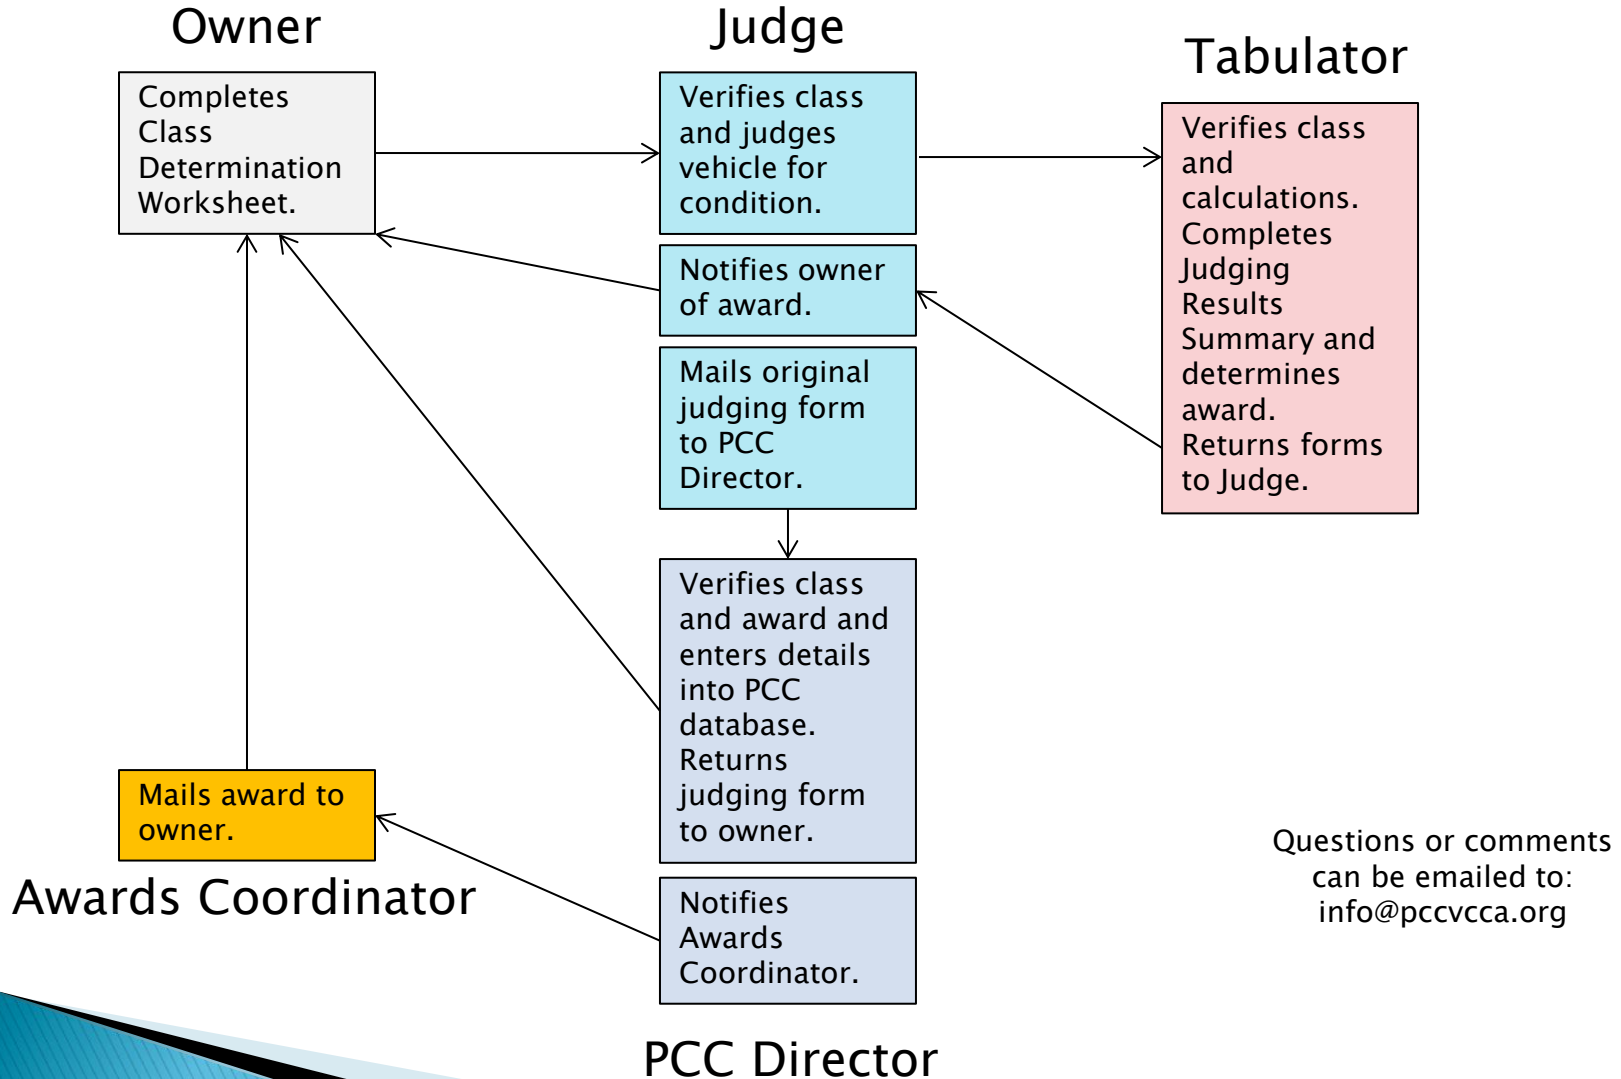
Owner

Completes Class Determination Worksheet.

Judge

Verifies class and judges vehicle for condition.

Notifies owner of award.

Mails original judging form to PCC Director.

Tabulator

Verifies class and calculations. Completes Judging Results Summary and determines award. Returns forms to Judge.

Verifies class and award and enters details into PCC database. Returns judging form to owner.

Notifies Awards Coordinator.

PCC Director

Mails award to owner.

Awards Coordinator

Questions or comments can be emailed to: info@pccvcca.org